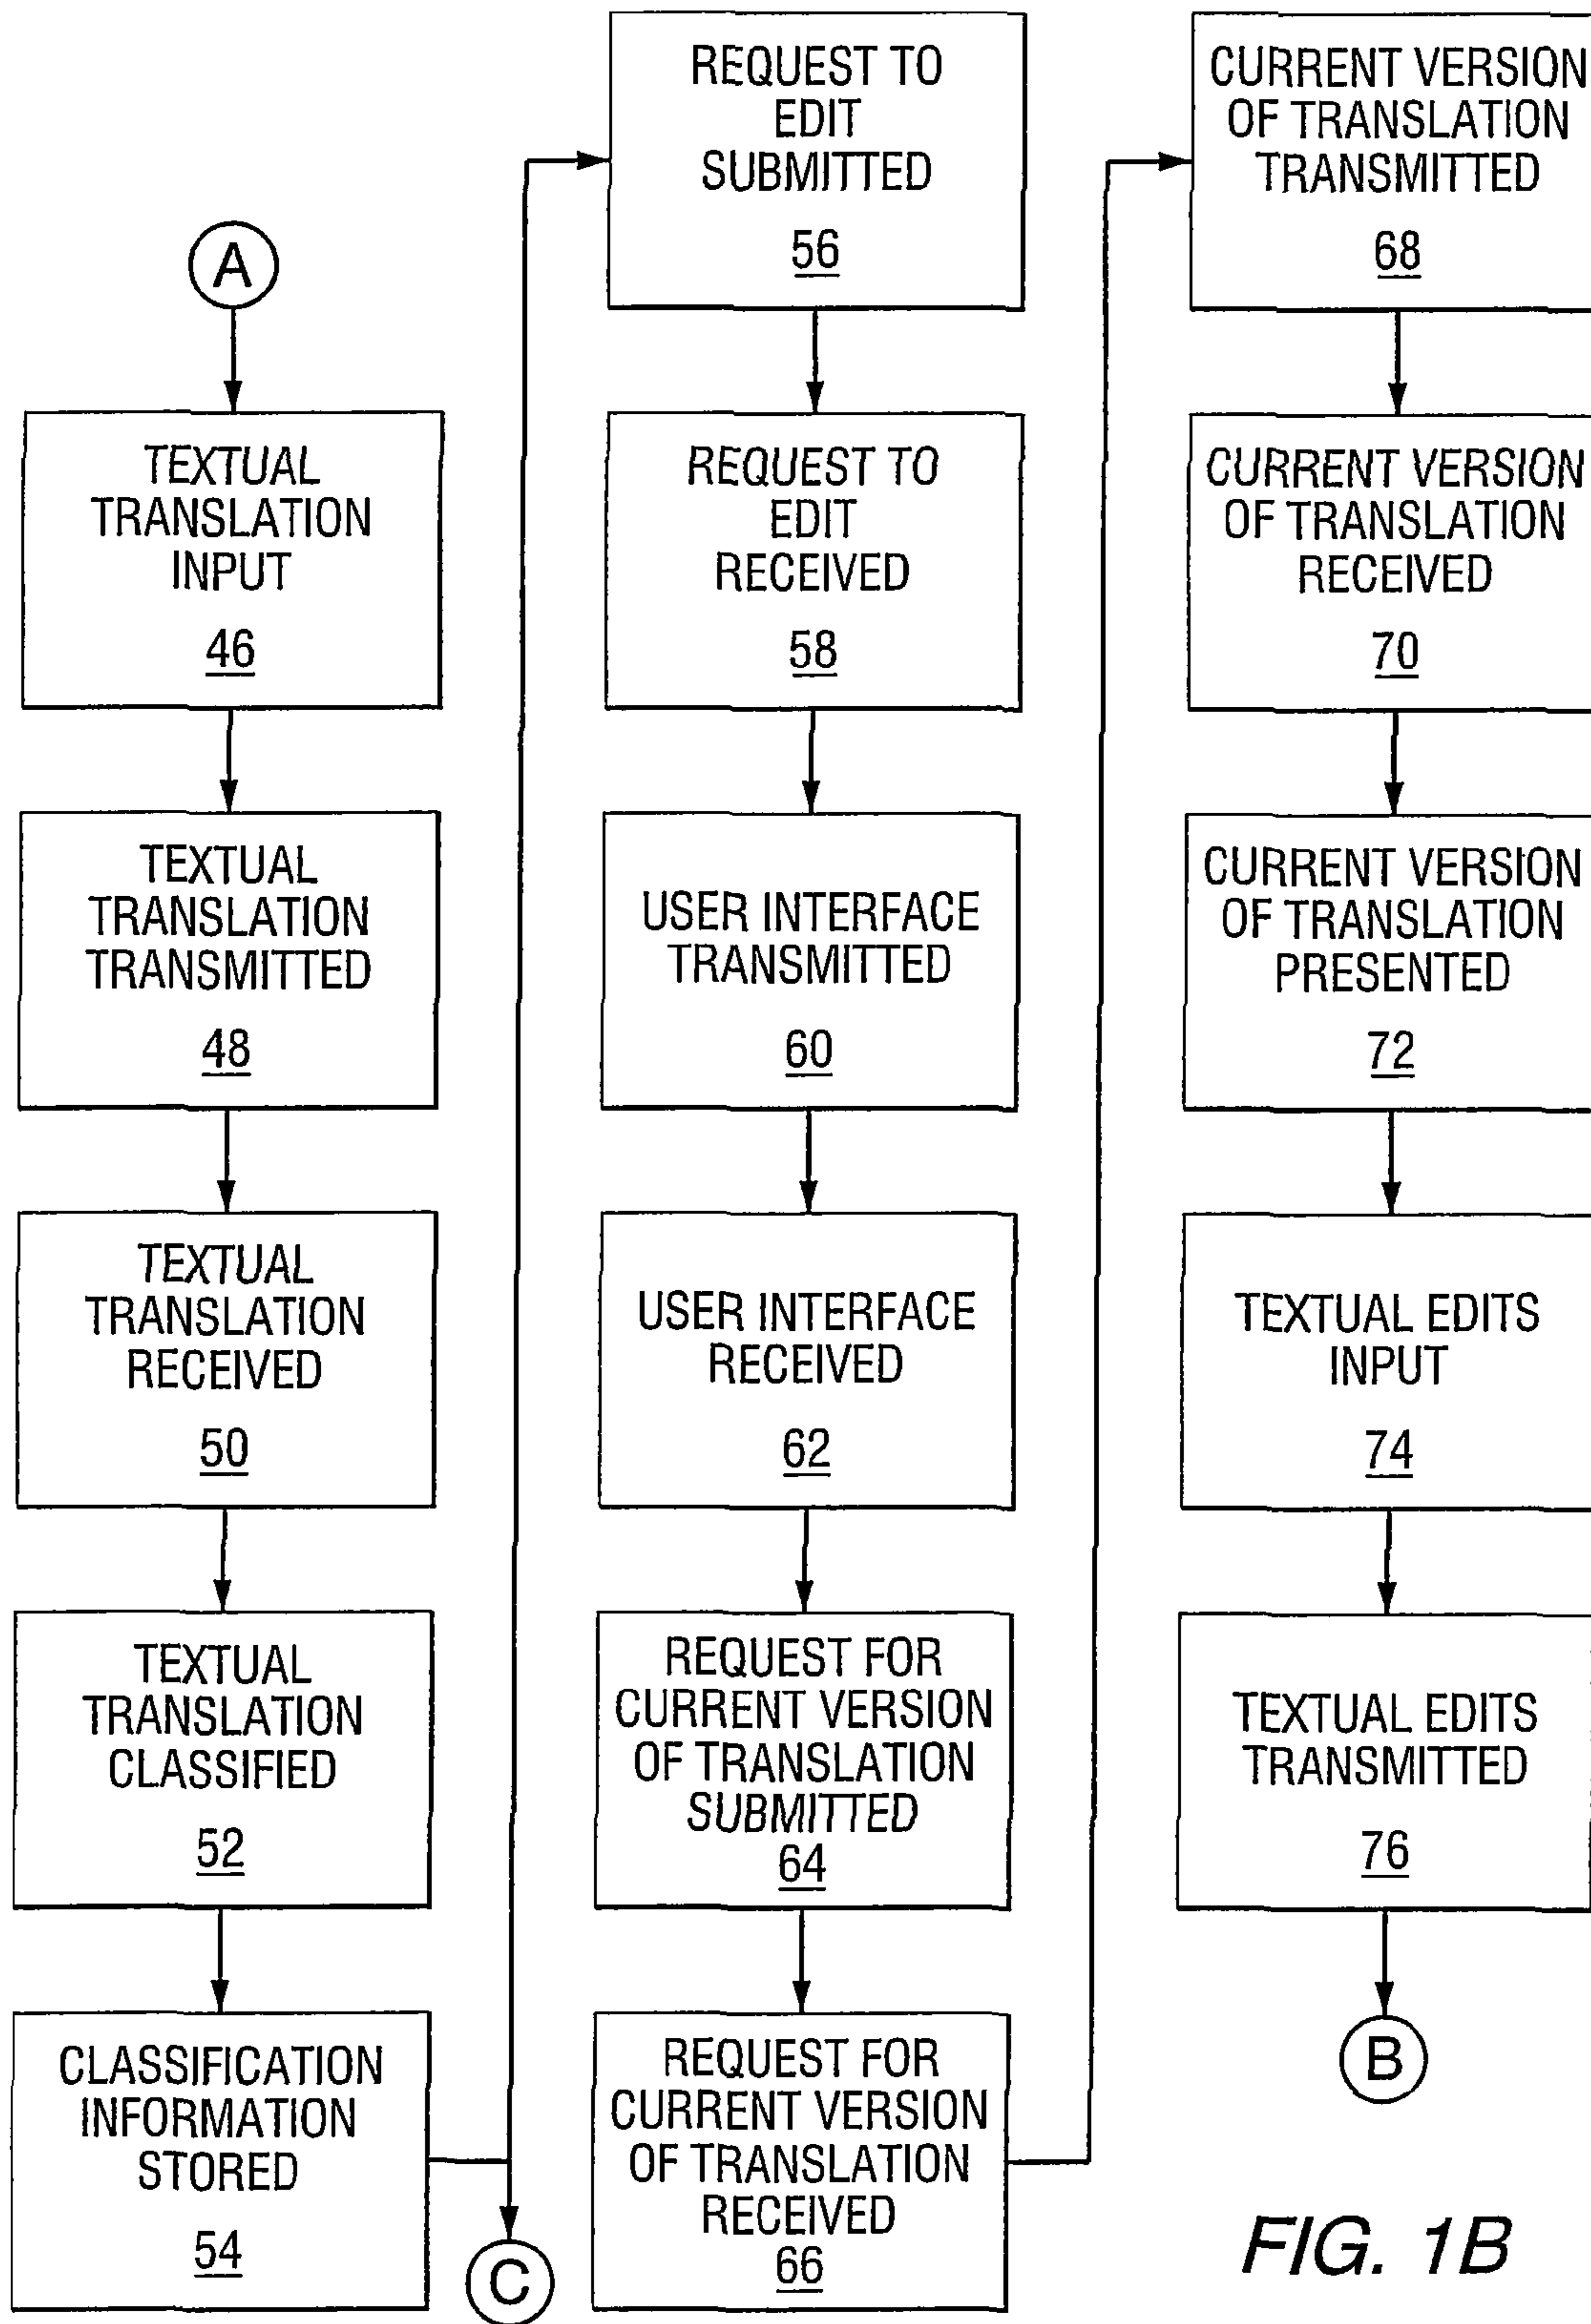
A

TEXTUAL TRANSLATION INPUT
46

TEXTUAL TRANSLATION TRANSMITTED
48

TEXTUAL TRANSLATION RECEIVED
50

TEXTUAL TRANSLATION CLASSIFIED
52

CLASSIFICATION INFORMATION STORED
54

C

REQUEST TO EDIT SUBMITTED
56

REQUEST TO EDIT RECEIVED
58

USER INTERFACE TRANSMITTED
60

USER INTERFACE RECEIVED
62

REQUEST FOR CURRENT VERSION OF TRANSLATION SUBMITTED
64

REQUEST FOR CURRENT VERSION OF TRANSLATION RECEIVED
66

CURRENT VERSION OF TRANSLATION TRANSMITTED
68

CURRENT VERSION OF TRANSLATION RECEIVED
70

CURRENT VERSION OF TRANSLATION PRESENTED
72

TEXTUAL EDITS INPUT
74

TEXTUAL EDITS TRANSMITTED
76

B

FIG. 1B